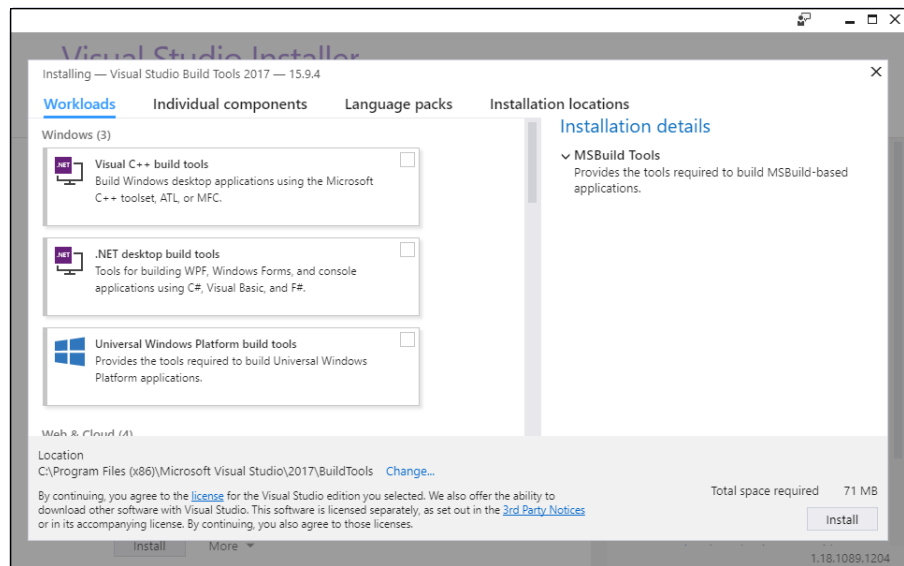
Visual Studio Installer

Installing — Visual Studio Build Tools 2017 — 15.9.4

×

Workloads Individual components Language packs Installation locations

Windows (3)

.NET

Visual C++ build tools
Build Windows desktop applications using the Microsoft C++ toolset, ATL, or MFC.

.NET

.NET desktop build tools
Tools for building WPF, Windows Forms, and console applications using C#, Visual Basic, and F#.

Universal Windows Platform build tools
Provides the tools required to build Universal Windows Platform applications.

Web & Cloud (4)

Installation details

MSBuild Tools
Provides the tools required to build MSBuild-based applications.

Location
C:\Program Files (x86)\Microsoft Visual Studio\2017\BuildTools Change...

By continuing, you agree to the license for the Visual Studio edition you selected. We also offer the ability to download other software with Visual Studio. This software is licensed separately, as set out in the 3rd Party Notices or in its accompanying license. By continuing, you also agree to those licenses.

Total space required 71 MB

Install

Install More

1.18.1089.1204